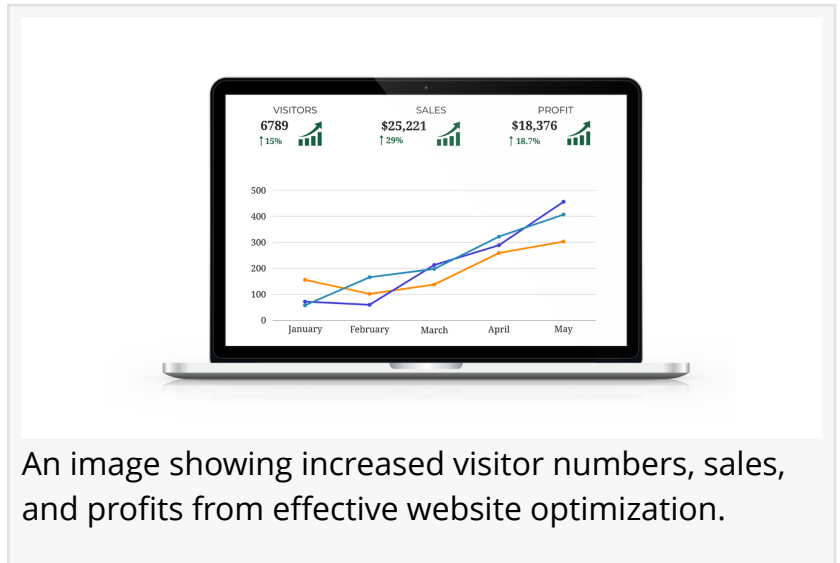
VISITORS
6789
↑15%

SALES
$25,221
↑29%

PROFIT
$18,376
↑18.7%

500
400
300
200
100
0
January February March April May

An image showing increased visitor numbers, sales, and profits from effective website optimization.